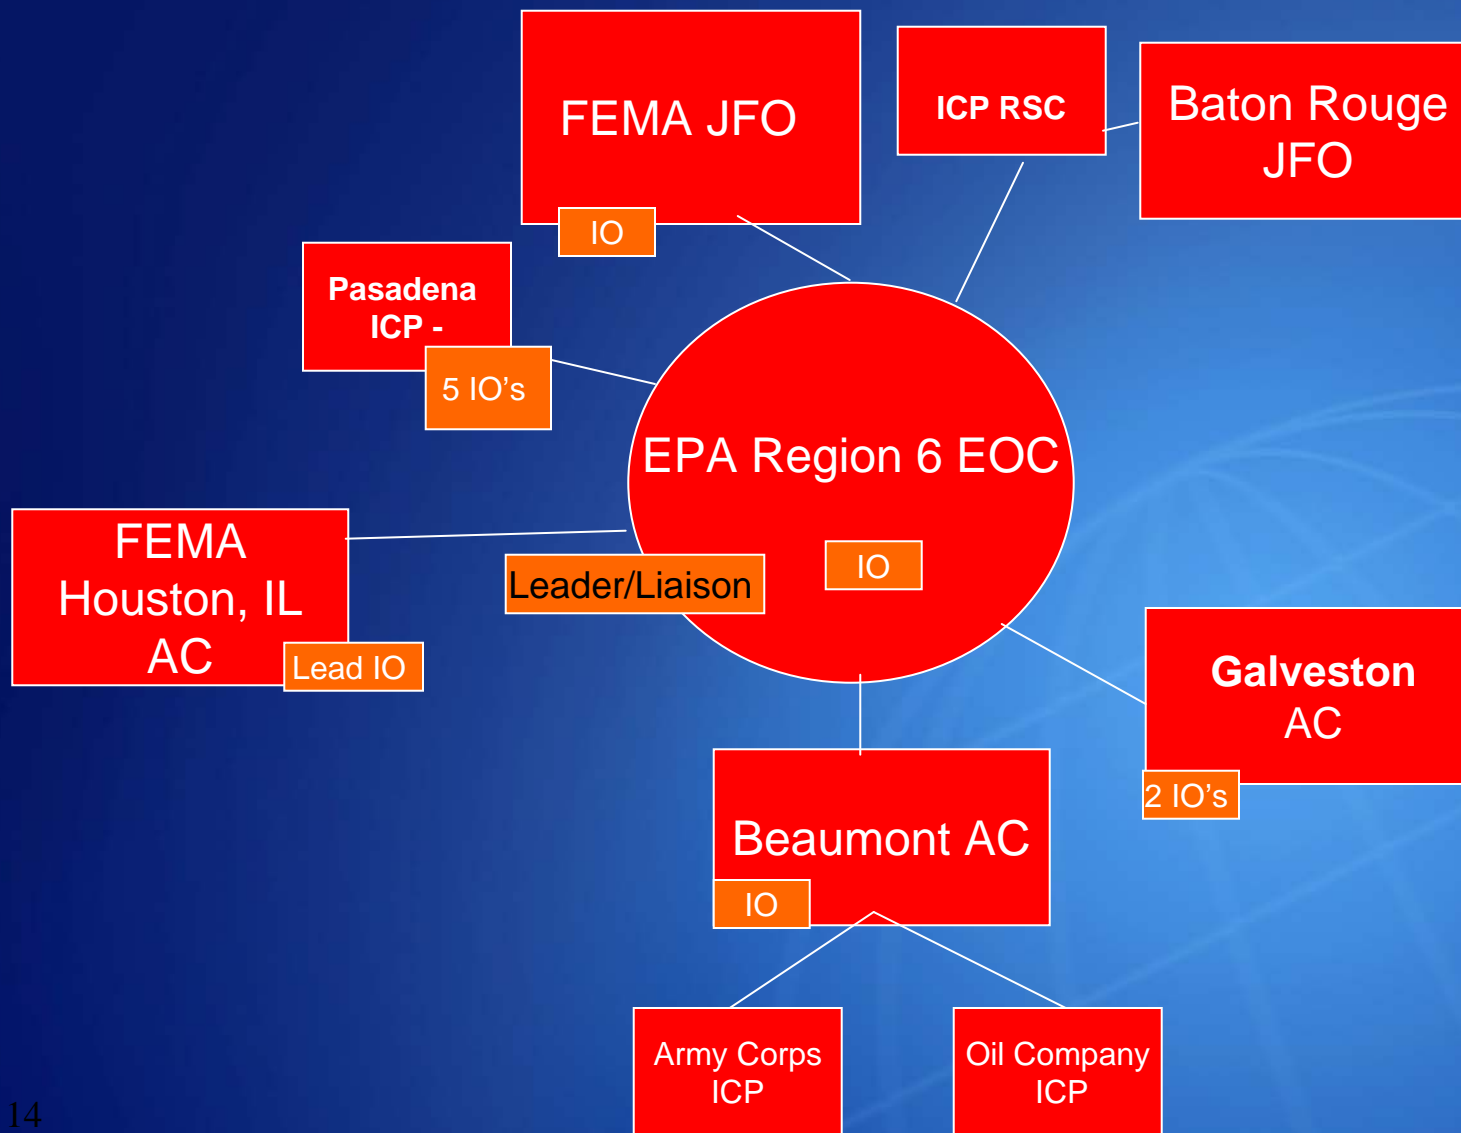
FEMA JFO

IO

ICP RSC

Baton Rouge JFO

Pasadena ICP -

5 IO's

EPA Region 6 EOC

IO

Leader/Liaison

FEMA Houston, IL AC

Lead IO

Galveston AC

2 IO's

Beaumont AC

IO

Army Corps ICP

Oil Company ICP

14